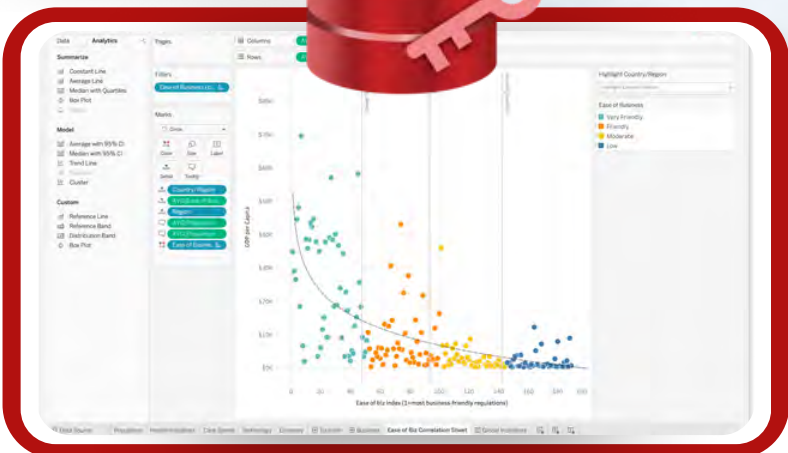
Data Analytics

Summarize
Constant Line
Average Line
Median with Quartiles
Box Plot
Totals

Model
Average with 95% CI
Median with 95% CI
Trend Line
Forecast
Cluster

Custom
Reference Line
Reference Band
Distribution Band
Box Plot

Pages

Filters
Ease of Business (cl...

Marks
Circle
Color
Size
Label
Detail
Tooltip
Country/Region
AVG(Ease of Bus...
Region
AVG(Population)
AVG(Population)
Ease of Busine...

Columns
Rows

Highlight Country/Region

Ease of Business
Very Friendly
Friendly
Moderate
Low

GDP per Capita

$0K
$15K
$30K
$45K
$60K
$75K
$90K
$105K
$120K

Ease of Biz Index (1=most business-friendly regulations)

0 20 40 60 80 100 120 140 160 180 200

Data Source
Population
Health Indicators
Case Queries
Technology
Economy
Business
Ease of Biz Correlation Sheet
Global Indicators